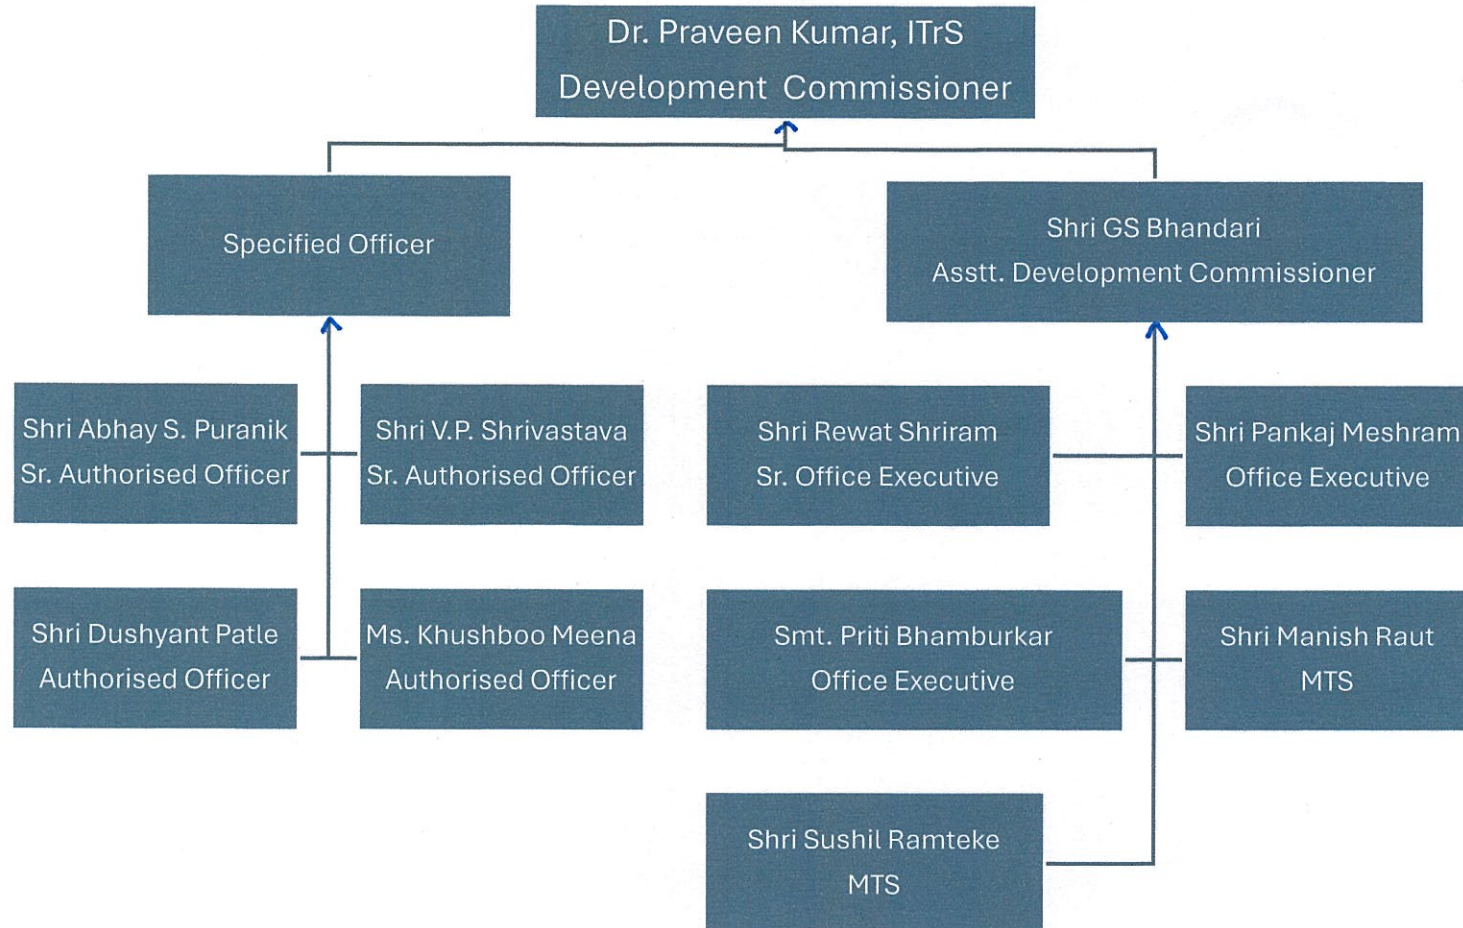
Dr. Praveen Kumar, ITrS
Development Commissioner

Specified Officer

Shri GS Bhandari
Asstt. Development Commissioner

Shri Abhay S. Puranik
Sr. Authorised Officer

Shri V.P. Shrivastava
Sr. Authorised Officer

Shri Rewat Shriram
Sr. Office Executive

Shri Pankaj Meshram
Office Executive

Shri Dushyant Patle
Authorised Officer

Ms. Khushboo Meena
Authorised Officer

Smt. Priti Bhamburkar
Office Executive

Shri Manish Raut
MTS

Shri Sushil Ramteke
MTS